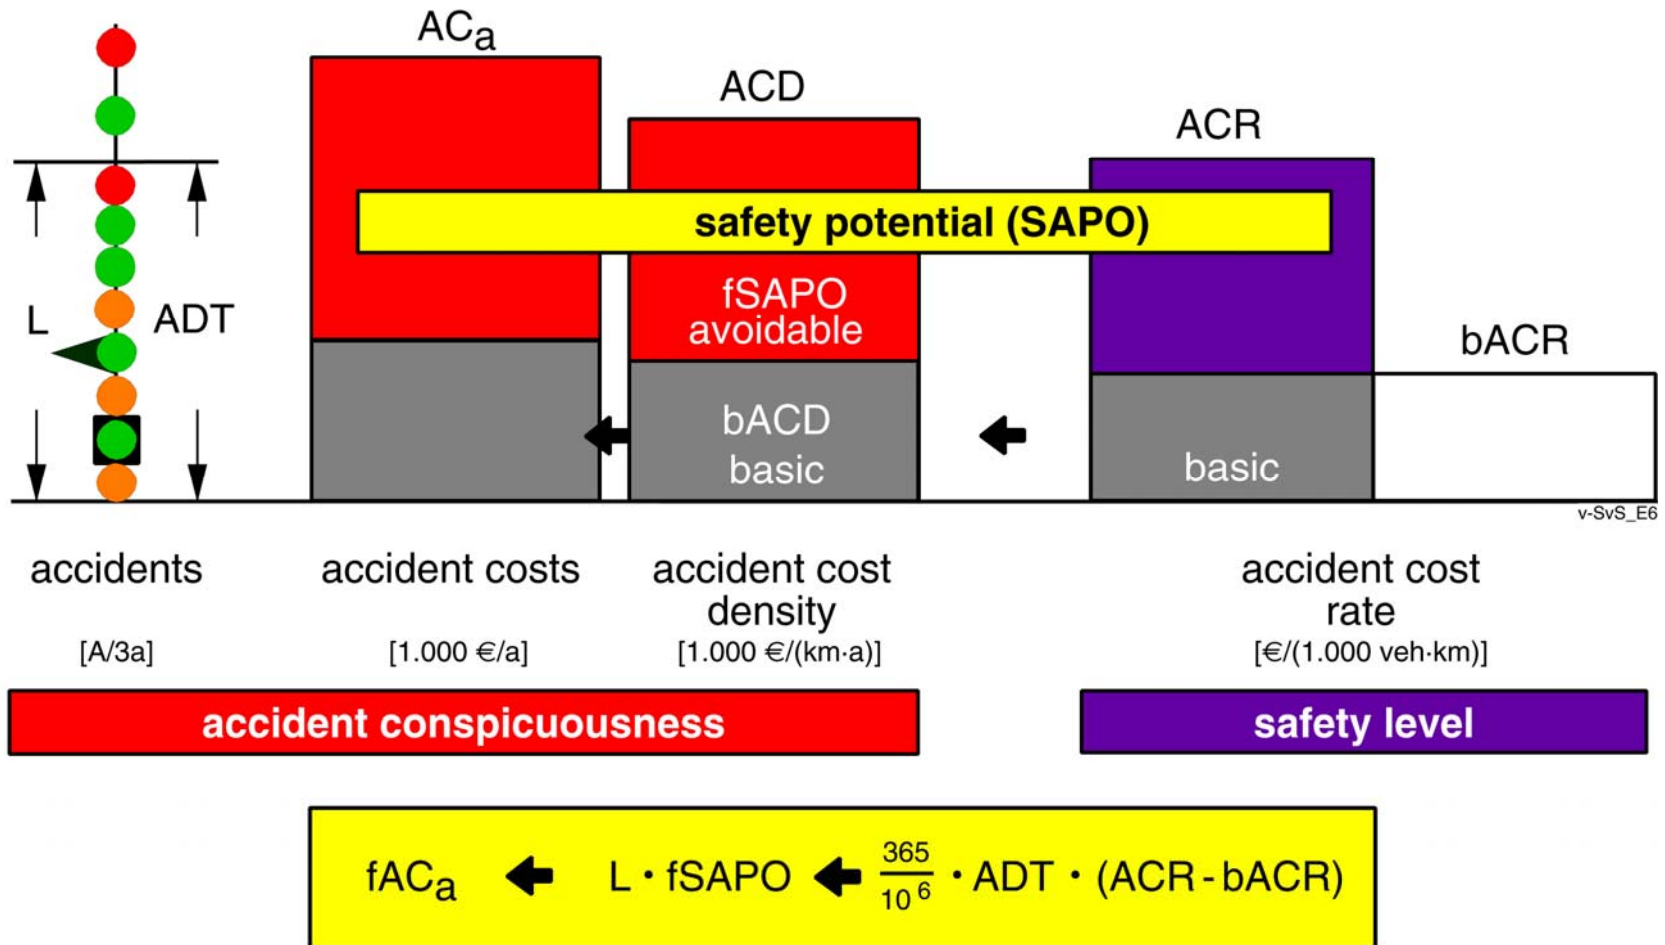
$AC_a$

ACD

ACR

safety potential (SAPO)

L

ADT

fSAPO avoidable

bACD basic

basic

bACR

v-SvS_E6

accidents

[A/3a]

accident costs

[1.000 €/a]

accident cost density

[1.000 €/(km·a)]

accident cost rate

[€/(1.000 veh·km)]

accident conspicuousness

safety level

$fAC_a \leftarrow L \cdot fSAPO \leftarrow \frac{365}{10^6} \cdot ADT \cdot (ACR - bACR)$